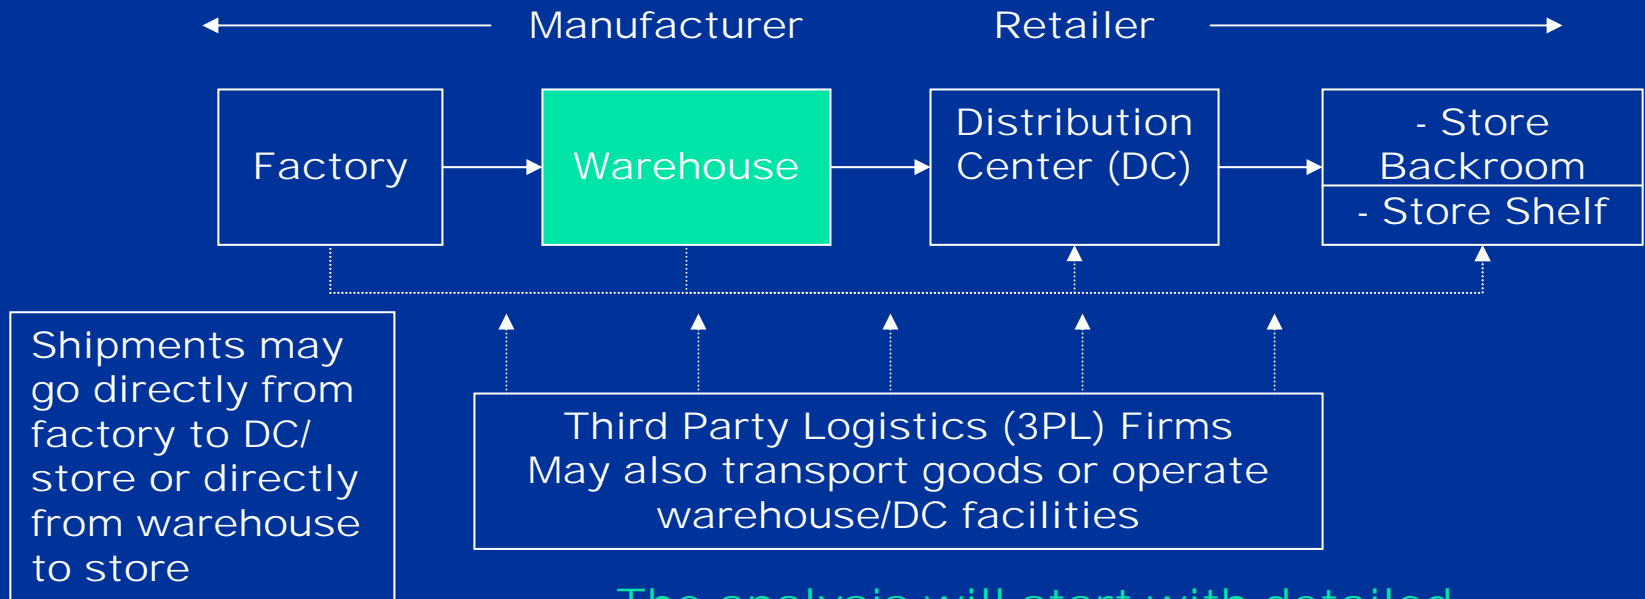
Manufacturer Retailer

Factory

Warehouse

Distribution Center (DC)

- Store Backroom

- Store Shelf

Shipments may go directly from factory to DC/ store or directly from warehouse to store

Third Party Logistics (3PL) Firms May also transport goods or operate warehouse/DC facilities

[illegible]